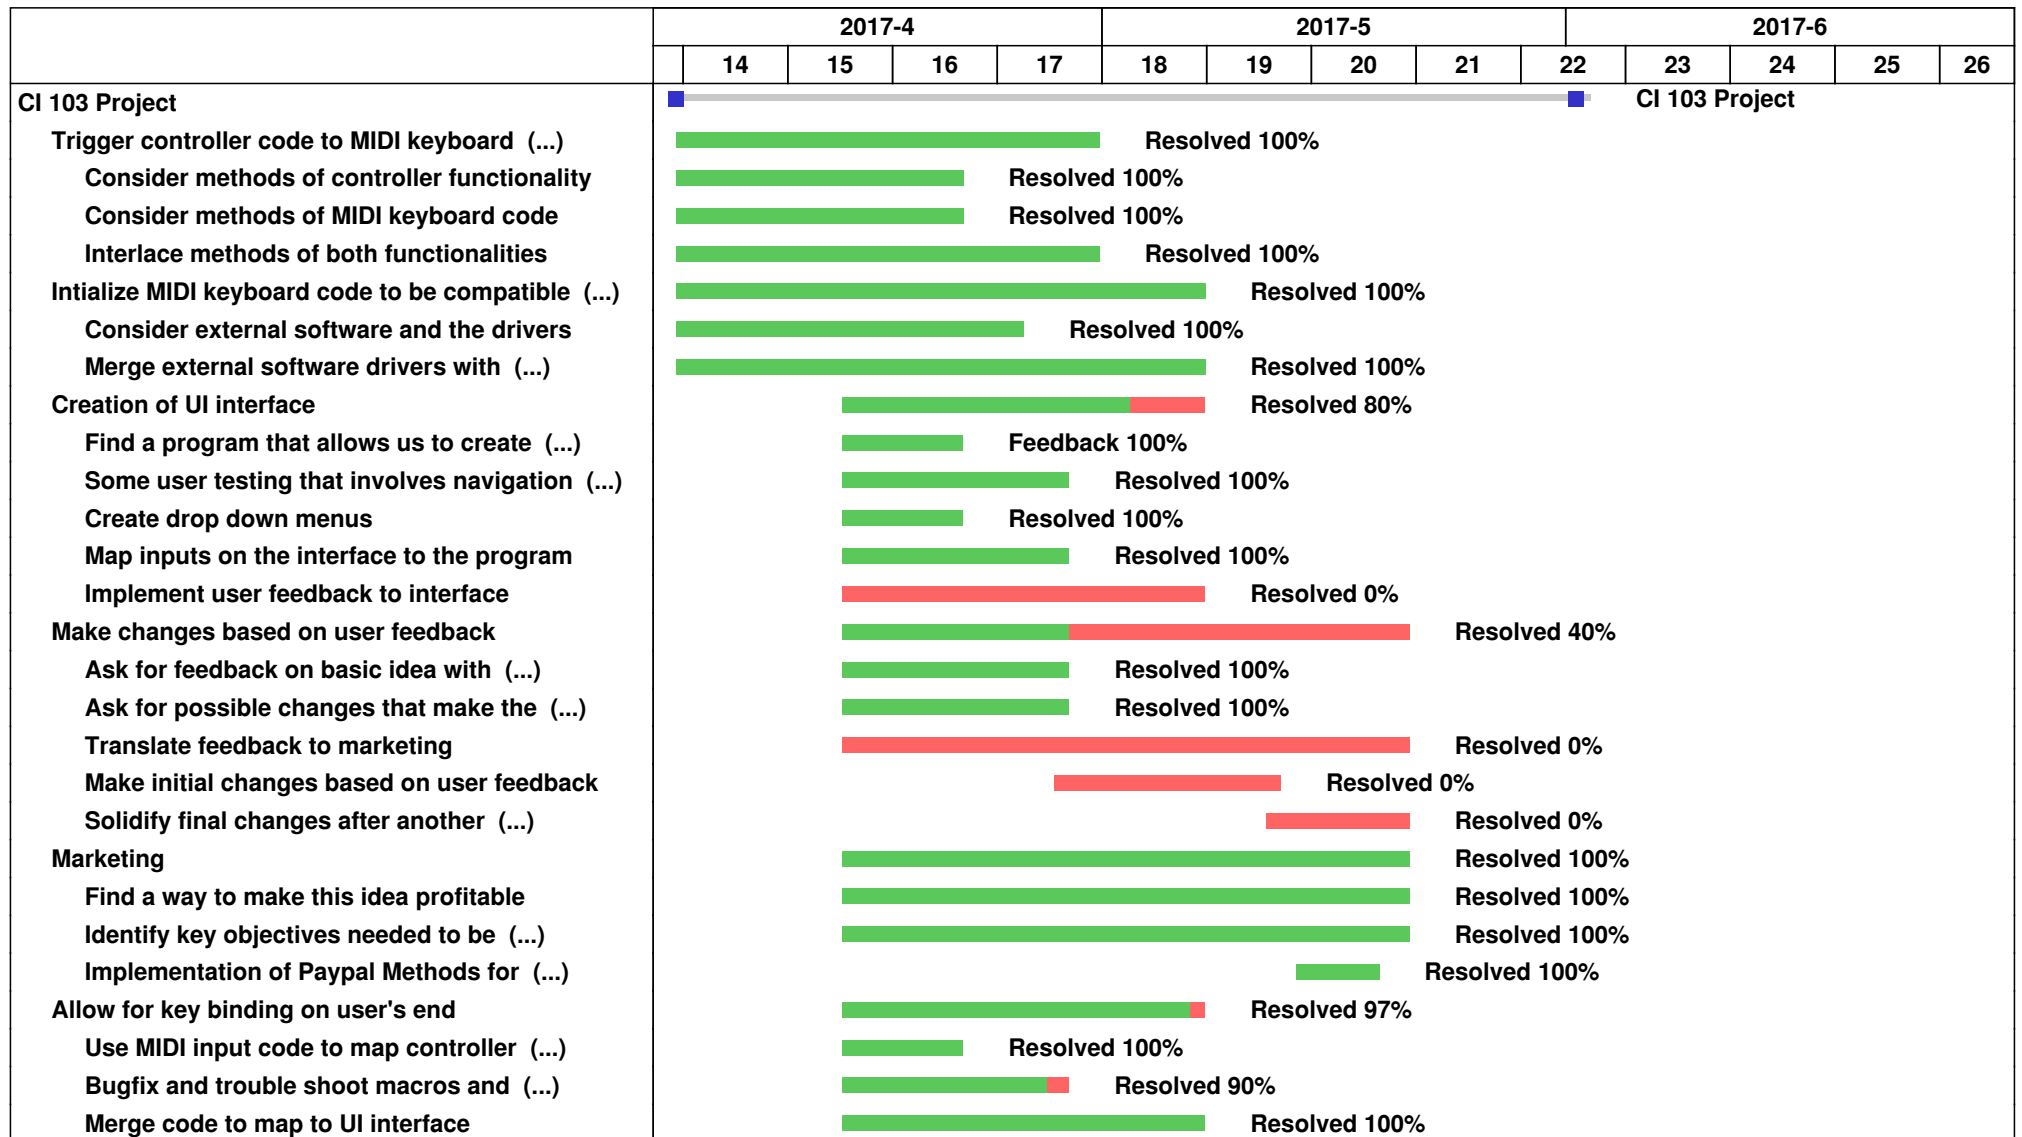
2017-4 2017-5 2017-6
14 15 16 17 18 19 20 21 22 23 24 25 26

CI 103 Project — CI 103 Project
Trigger controller code to MIDI keyboard (...) — Resolved 100%
Consider methods of controller functionality — Resolved 100%
Consider methods of MIDI keyboard code — Resolved 100%
Interlace methods of both functionalities — Resolved 100%
Intialize MIDI keyboard code to be compatible (...) — Resolved 100%
Consider external software and the drivers — Resolved 100%
Merge external software drivers with (...) — Resolved 100%
Creation of UI interface — Resolved 80%
Find a program that allows us to create (...) — Feedback 100%
Some user testing that involves navigation (...) — Resolved 100%
Create drop down menus — Resolved 100%
Map inputs on the interface to the program — Resolved 100%
Implement user feedback to interface — Resolved 0%
Make changes based on user feedback — Resolved 40%
Ask for feedback on basic idea with (...) — Resolved 100%
Ask for possible changes that make the (...) — Resolved 100%
Translate feedback to marketing — Resolved 0%
Make initial changes based on user feedback — Resolved 0%
Solidify final changes after another (...) — Resolved 0%
Marketing — Resolved 100%
Find a way to make this idea profitable — Resolved 100%
Identify key objectives needed to be (...) — Resolved 100%
Implementation of Paypal Methods for (...) — Resolved 100%
Allow for key binding on user's end — Resolved 97%
Use MIDI input code to map controller (...) — Resolved 100%
Bugfix and trouble shoot macros and (...) — Resolved 90%
Merge code to map to UI interface — Resolved 100%